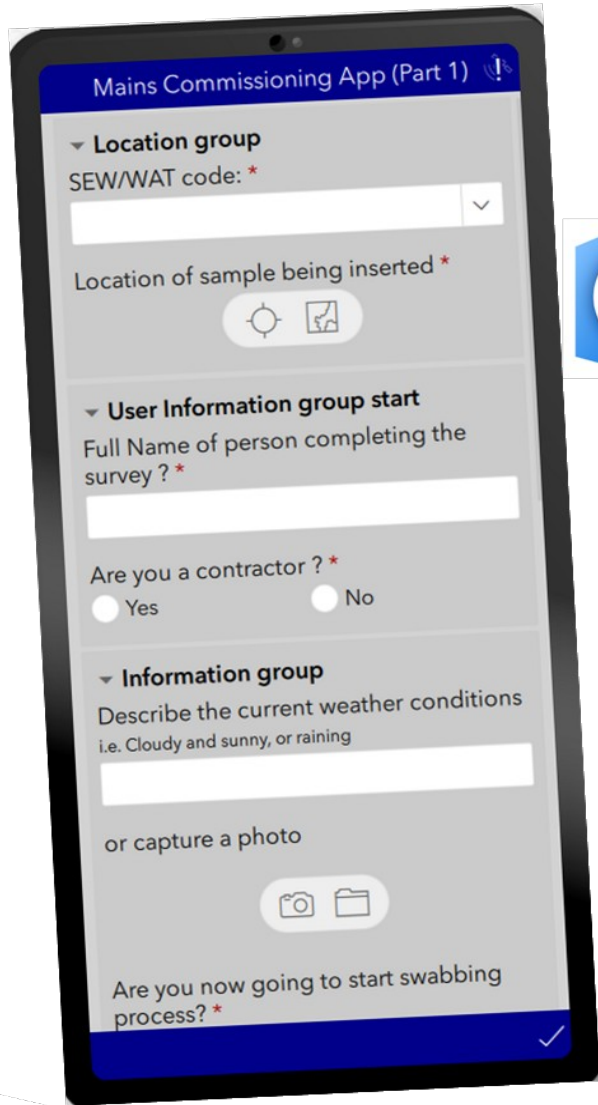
Mains Commissioning App (Part 1)

Location group

SEW/WAT code: *

Location of sample being inserted *

User Information group start

Full Name of person completing the survey ? *

Are you a contractor ? *

Yes

No

Information group

Describe the current weather conditions

i.e. Cloudy and sunny, or raining

or capture a photo

Are you now going to start swabbing process? *